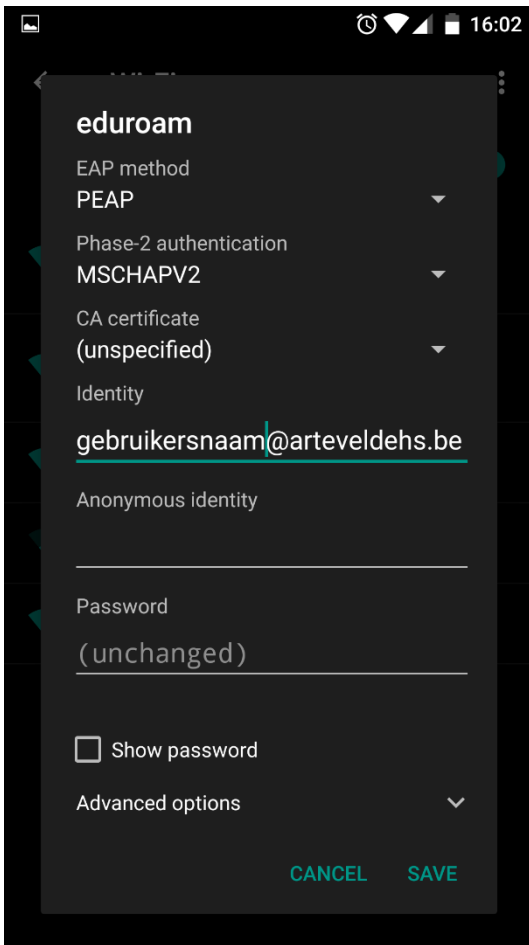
16:02

eduroam

EAP method
PEAP

Phase-2 authentication
MSCHAPV2

CA certificate
(unspecified)

Identity
gebruikersnaam@arteveldehs.be

Anonymous identity

Password
(unchanged)

Show password

Advanced options

CANCEL SAVE